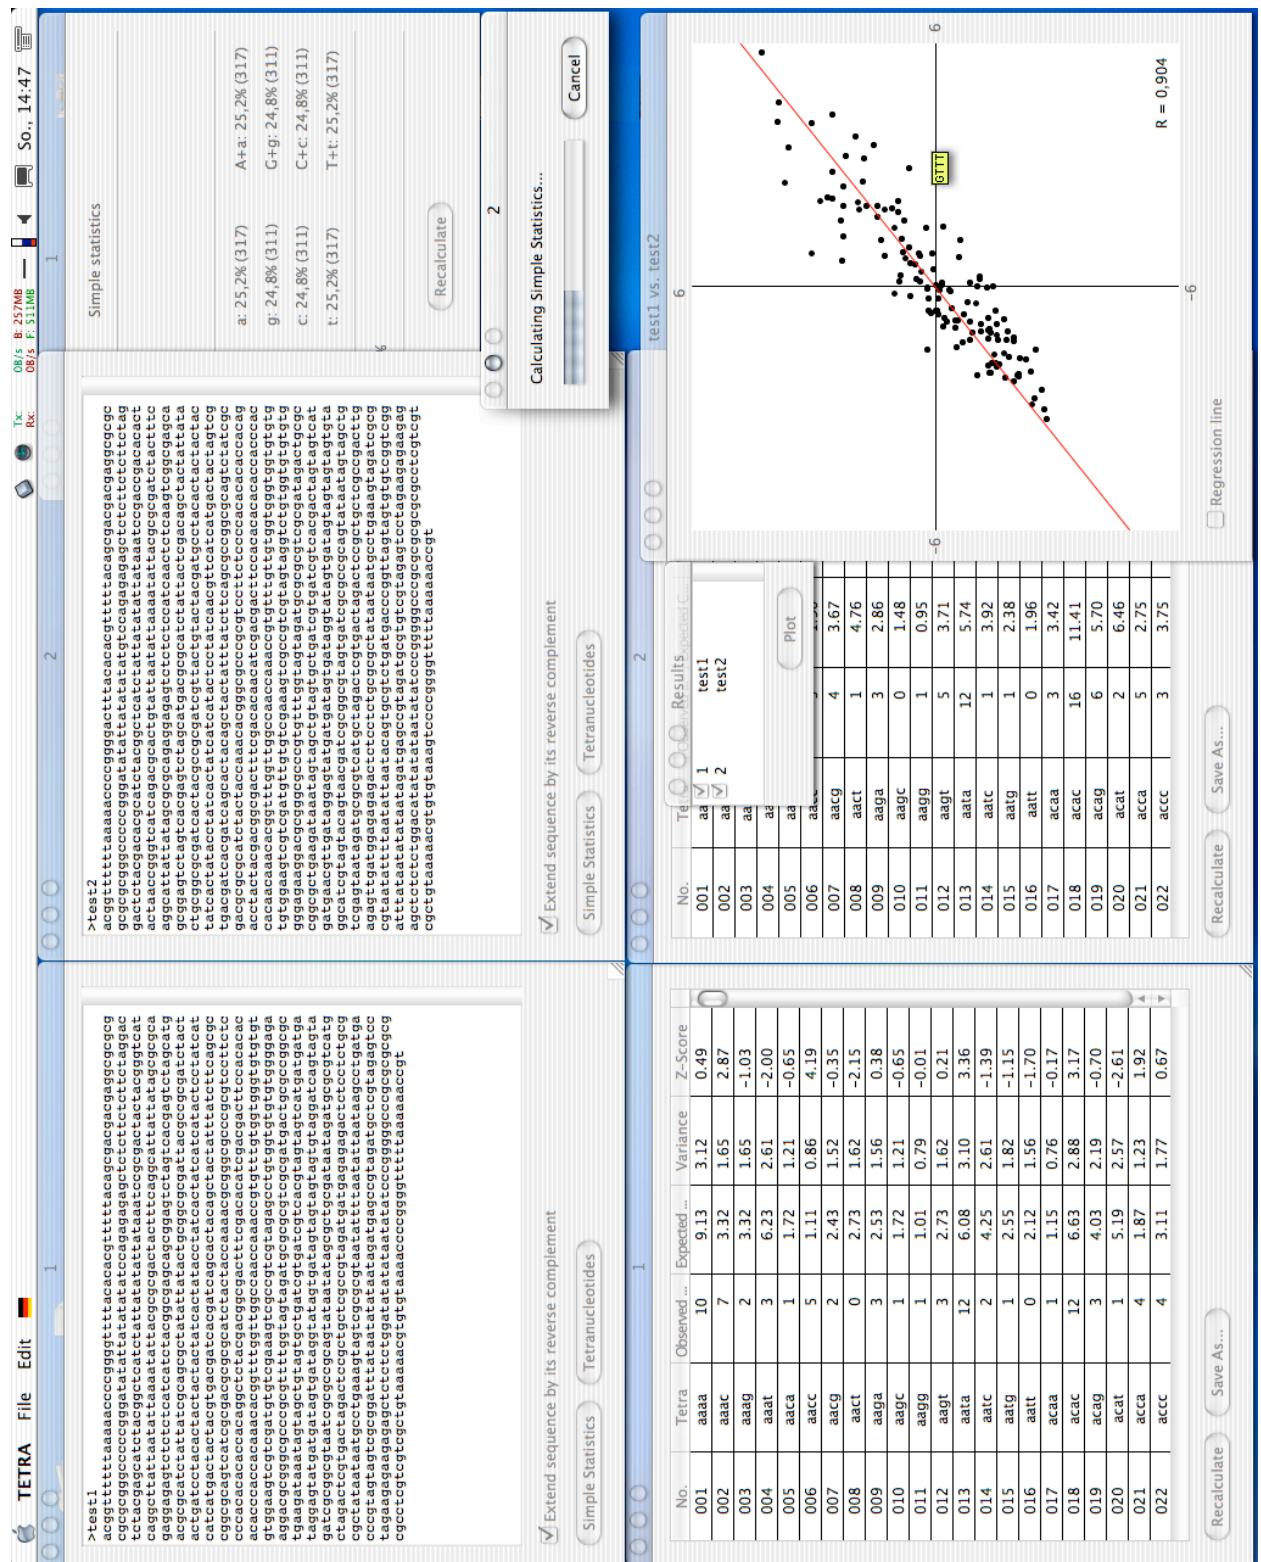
TETRA File Edit

So., 14:47

1

>test1
acggttttaaaacccggggttttacacagtttttacagcgacgacgaggcgcg
cgcgggccccgggatattatatccagagagctctctcttctaggac
tctacgagcatctacggctcatctattatattaatctgcgactacgggtcat
caggcttattaatattaaatatcgcgcagcatttcaggcattatagcgcga
gaggagtctctcatctacggcgagcagcgggagttgtcacgagtctagcatg
acgcgcatctattatcgcagcgctatattatactgcgcgcgattacgcgcgatctact
actgatcctacactactcactcatcgtcatcacctactacgatcatatactctactcat
catcatgactactacgtgacgatgacgacgacatcacagcactacttattatcttagcgc
cggcagcatcgacgcggcgcatctactaacaaacggcggcgcctcctctc
cccacacacaaggctctacgacggcgacttcgacacatcacgacgacttccacacac
acaccaccacaacacggtttgggttcgccaacaacctgttggtgtgtgtgtgt
gtgaagtcgtcgatgtgtcggaagtcgccgtgtagagcctgtggtgtgtggggaga
aggacgcggcgccgtttggtagtagtgcgcgtcgcgatgactgcgcgcgc
tgaagataaatagtagctgtagtcgctgatcgtcacgtagtagtcatgatgatga
tagagatgatgatgatgatagtagtagtgatgatagtgatagtagatgatgcgtagta
gatcggcgtaatcggcgcagtaatatagcgtcgatagtagatagcgcgtcatg
ctagactcgtgactagactcgcgtgatgatgatgagagagatctcctctgcg
cgctataatgctgaagtagtcgcgtgacgtaatttatttaatataagcctgatga
ccctagtagtcgcgattataatataatagatgagcgtagtagtgctgtagatcc
taagagaagaagagctctctggatatatatatccgggggcccgcgcgcg
cgcctcgtcgtcgctgtaaaacgtgtgtaaaccccggggtttttaaaaacgt

Extend sequence by its reverse complement

Simple Statistics

Tetranucleotides

1

| No. | Tetra | Observed ... | Expected ... | Variance | Z-Score |
|---|---|---|---|---|---|
| 001 | aaaa | 10 | 9.13 | 3.12 | 0.49 |
| 002 | aaac | 7 | 3.32 | 1.65 | 2.87 |
| 003 | aaag | 2 | 3.32 | 1.65 | -1.03 |
| 004 | aaat | 3 | 6.23 | 2.61 | -2.00 |
| 005 | aaca | 1 | 1.72 | 1.21 | -0.65 |
| 006 | aacc | 5 | 1.11 | 0.86 | 4.19 |
| 007 | aacg | 2 | 2.43 | 1.52 | -0.35 |
| 008 | aact | 0 | 2.73 | 1.62 | -2.15 |
| 009 | aaga | 3 | 2.53 | 1.56 | 0.38 |
| 010 | aagc | 1 | 1.72 | 1.21 | -0.65 |
| 011 | aagg | 1 | 1.01 | 0.79 | -0.01 |
| 012 | aagt | 3 | 2.73 | 1.62 | 0.21 |
| 013 | aata | 12 | 6.08 | 3.10 | 3.36 |
| 014 | aatc | 2 | 4.25 | 2.61 | -1.39 |
| 015 | aatg | 1 | 2.55 | 1.82 | -1.15 |
| 016 | aatt | 0 | 2.12 | 1.56 | -1.70 |
| 017 | acaa | 1 | 1.15 | 0.76 | -0.17 |
| 018 | acac | 12 | 6.63 | 2.88 | 3.17 |
| 019 | acag | 3 | 4.03 | 2.19 | -0.70 |
| 020 | acat | 1 | 5.19 | 2.57 | -2.61 |
| 021 | acca | 4 | 1.87 | 1.23 | 1.92 |
| 022 | accc | 4 | 3.11 | 1.77 | 0.67 |

Recalculate

Save As...

2

>test2
acggttttaaaacccggggacttacacagtttttacagcgacgacgaggcgcg
gcgcgggccccgggatattatatatgtccagagagctctctcttctag
gactctacgagcatctacggctcatctattatattaatctgcgacgacact
actaaccgggtcatcagcgcactgattattaaatattacggcgatctacttc
aggcattattatagcgcgagaggagtctctcatcaactctcaagtcggcgaca
gcggagtctagtcacgagtctagcatgacgcgcatctattatactcgacagctacttatta
ctgcgcgcgatctacgcgcgatgatcctacactcactcactcatcgtcatca
tatcagcatacctatcactcatcatcctcaagttcatcatgactactagtcg
tgacgatgacgacgacgactactacgcactactactttattatcttcagcgc
gacgcggcatctactaacaaacggcggcgcccgtcctctcccacacacacacag
acctactacgacggcgacttcgacacatcacgacgacttccacacacacccac
cacacaaacggtttggttggcaacaaccgttggtgtgtgtgtgtgtgtgtg
tgtgaagtcgtcgatgtgtcggaagtcgccgtgtagaggtcgtggtgtgtg
gggaagaggacgcgcccgtttgtagtagtgcgcgatagatgcgcgactgcgc
cgcgctgaagataaatagtagctgtagtcgctgatcgtcacgtagtagtcat
gatgaactgatgaggatgatgatgatgatagtagtagtgatagtagtagtagta
ggcatcgtagtacagtaacgtcgcgcgtagtgtcgcgcgcagtatatagtagctg
tcgattaagatgcgcgtcatgctagactcgtgactagactcgtcgcgactg
agagttgatggagagactctctgcgcgctataatgctgaagtagtcgcg
cgtaattattaataataacagtgcgtgatgaccggtagtagtgtcgtcg
attataatataatagatgagcgtagtagtgctgtagatcctaagagaagaagag
agctctctggacatatatatatcccgggggcccgcgcgcg
cgctgtaaaacgtgtgtaaagtcccggggtttttaaaaacgt

Extend sequence by its reverse complement

Simple Statistics

Tetranucleotides

2

Results

1 test1
2 test2

Plot

| No. | Tetra | | |
|---|---|---|---|
| 001 | aa | | |
| 002 | aa | | |
| 003 | aa | | |
| 004 | aa | | |
| 005 | aa | | |
| 006 | aacc | | |
| 007 | aacg | 4 | 3.67 |
| 008 | aact | 1 | 4.76 |
| 009 | aaga | 3 | 2.86 |
| 010 | aagc | 0 | 1.48 |
| 011 | aagg | 1 | 0.95 |
| 012 | aagt | 5 | 3.71 |
| 013 | aata | 12 | 5.74 |
| 014 | aatc | 1 | 3.92 |
| 015 | aatg | 1 | 2.38 |
| 016 | aatt | 0 | 1.96 |
| 017 | acaa | 3 | 3.42 |
| 018 | acac | 16 | 11.41 |
| 019 | acag | 6 | 5.70 |
| 020 | acat | 2 | 6.46 |
| 021 | acca | 5 | 2.75 |
| 022 | accc | 3 | 3.75 |

Recalculate

Save As...

1

Simple statistics

a: 25,2% (317)
g: 24,8% (311)
c: 24,8% (311)
t: 25,2% (317)

A+a: 25,2% (317)
G+g: 24,8% (311)
C+c: 24,8% (311)
T+t: 25,2% (317)

Recalculate

2

Calculating Simple Statistics...

Cancel

test1 vs. test2

6
-6
6
-6

GTTT

R = 0,904

Regression line